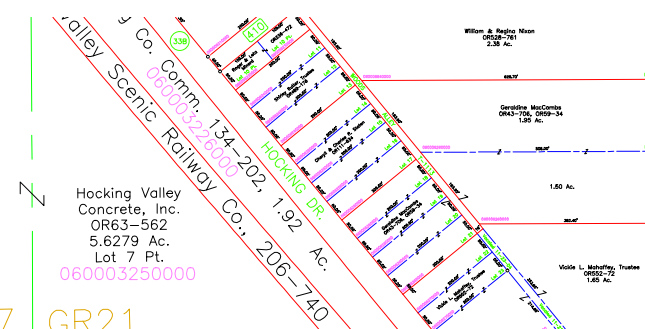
Valley Scenic Railway Co.
g Co.
Comm. 134-202, 1.92 Ac.
060003226000
338
410
HOCKING DR.
William & Regina Nixon
OR528-761
2.38 Ac.
Geraldine MacCombs
OR43-706, OR59-34
1.95 Ac.
1.50 Ac.
Vickie L. Mahaffey, Trustee
OR552-72
1.65 Ac.
Hocking Valley
Concrete, Inc.
OR63-562
5.6279 Ac.
Lot 7 Pt.
060003250000
206-740
N
7
GR21